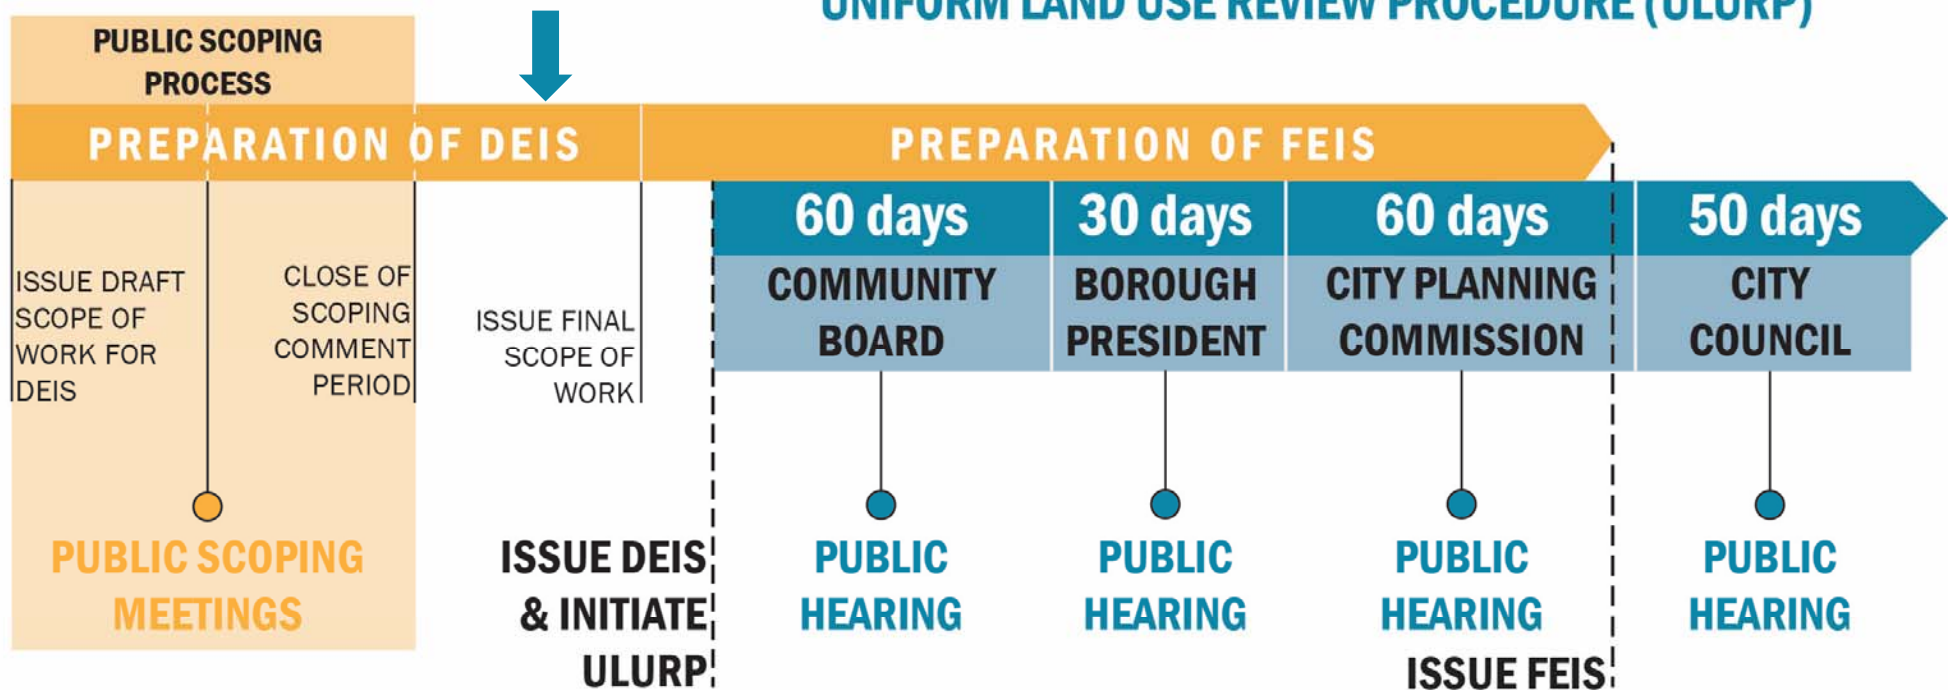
UNIFORM LAND USE REVIEW PROCEDURE (ULURP)

PUBLIC SCOPING PROCESS

PREPARATION OF DEIS

PREPARATION OF FEIS

ISSUE DRAFT SCOPE OF WORK FOR DEIS

CLOSE OF SCOPING COMMENT PERIOD

ISSUE FINAL SCOPE OF WORK

60 days
COMMUNITY BOARD

30 days
BOROUGH PRESIDENT

60 days
CITY PLANNING COMMISSION

50 days
CITY COUNCIL

PUBLIC SCOPING MEETINGS

ISSUE DEIS & INITIATE ULURP

PUBLIC HEARING

PUBLIC HEARING

PUBLIC HEARING

PUBLIC HEARING

ISSUE FEIS